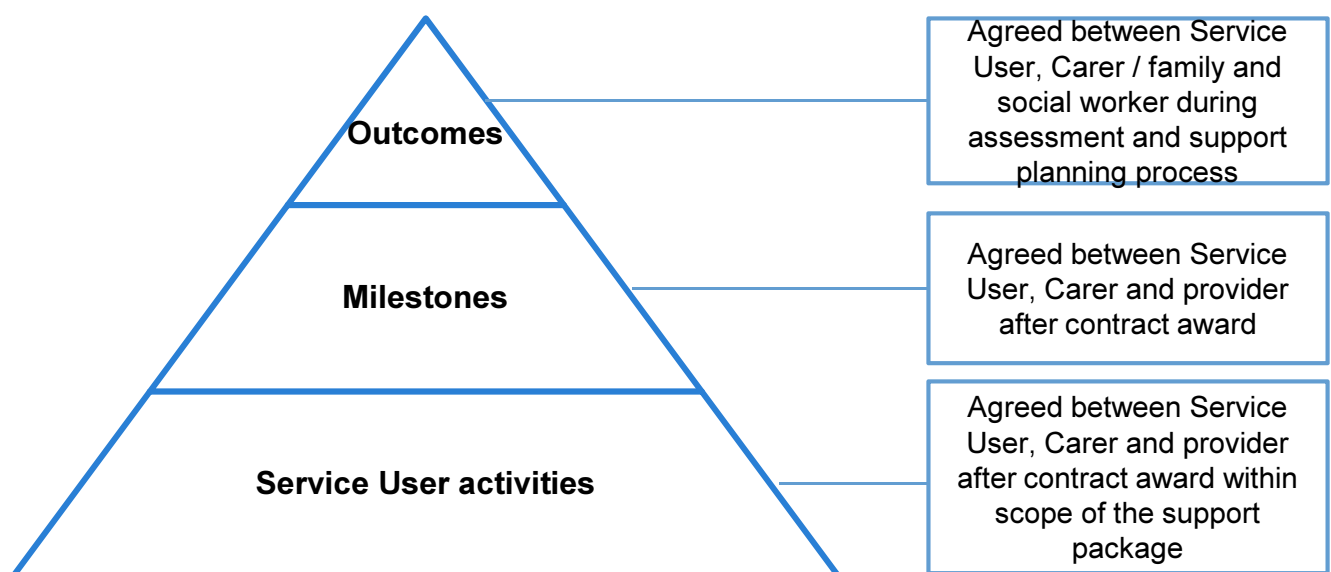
Outcomes

Agreed between Service User, Carer / family and social worker during assessment and support planning process

Milestones

Agreed between Service User, Carer and provider after contract award

Service User activities

Agreed between Service User, Carer and provider after contract award within scope of the support package